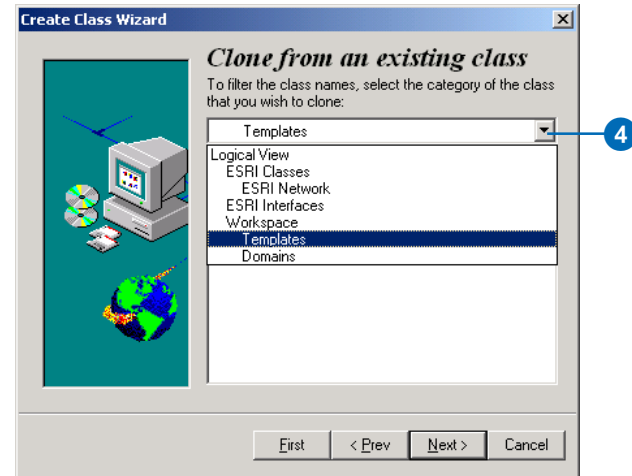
Create Class Wizard

Clone from an existing class

To filter the class names, select the category of the class that you wish to clone:

Templates

Logical View
ESRI Classes
ESRI Network
ESRI Interfaces
Workspace
Templates
Domains

4

First
< Prev
Next >
Cancel